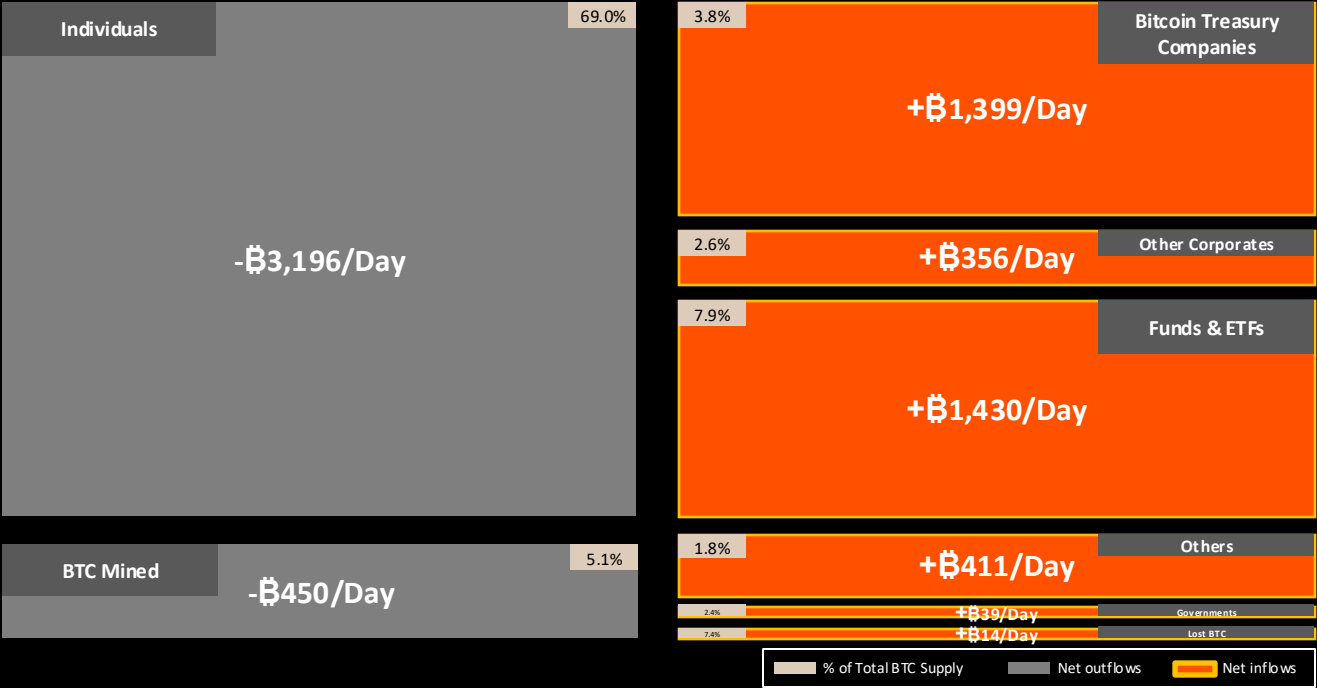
Individuals
69.0%
-฿3,196/Day

BTC Mined
5.1%
-฿450/Day

3.8%
Bitcoin Treasury Companies
+฿1,399/Day

2.6%
Other Corporates
+฿356/Day

7.9%
Funds & ETFs
+฿1,430/Day

1.8%
Others
+฿411/Day

2.4%
+฿39/Day
Governments

7.4%
+฿14/Day
Lost BTC

% of Total BTC Supply
Net outflows
Net inflows